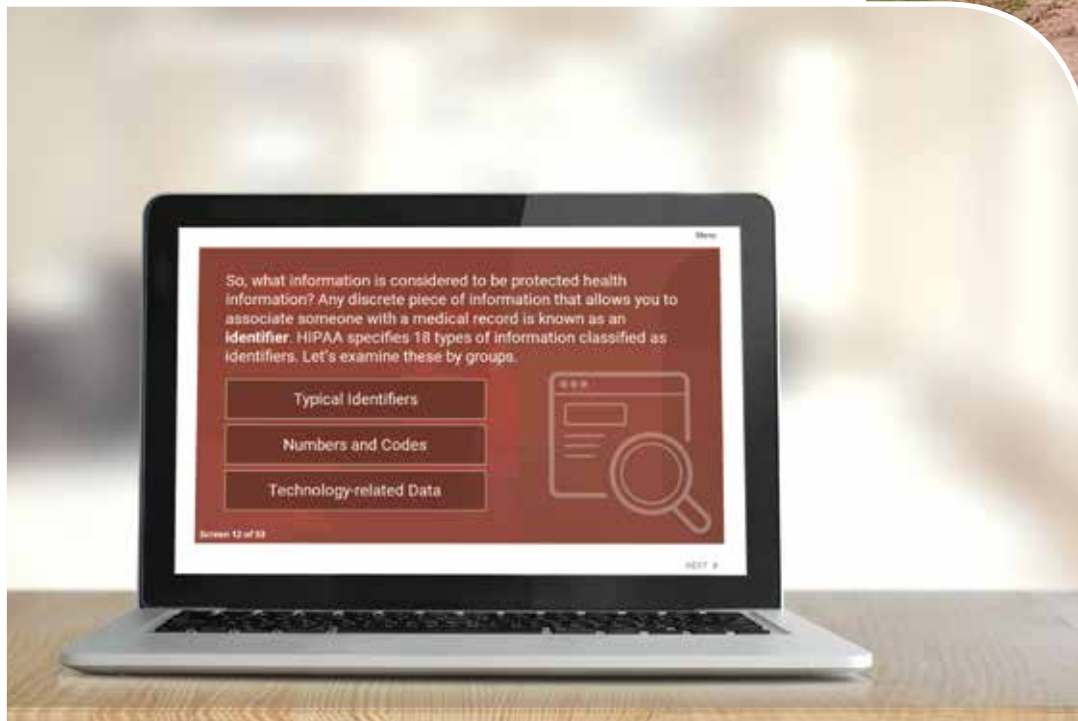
Menu

So, what information is considered to be protected health information? Any discrete piece of information that allows you to associate someone with a medical record is known as an **identifier**. HIPAA specifies 18 types of information classified as identifiers. Let's examine these by groups.

Typical Identifiers

Numbers and Codes

Technology-related Data

Screen 12 of 53

NEXT